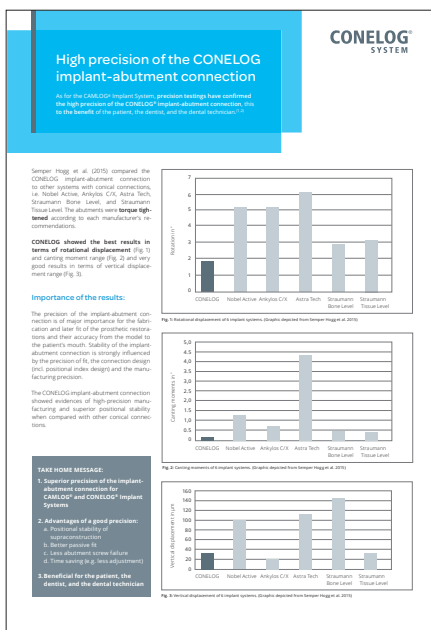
CONELOG
SYSTEM

High precision of the CONELOG implant-abutment connection

As for the CAMLOG® Implant System, precision testings have confirmed the high precision of the CONELOG® Implant-abutment connection, this to the benefit of the patient, the dentist, and the dental technician.$^{1,2}$

Semper Hogg et al. (2015) compared the CONELOG implant-abutment connection to other systems with conical connections, i.e. Nobel Active, Ankylos C/X, Astra Tech, Straumann Bone Level, and Straumann Tissue Level. The abutments were torque tightened according to each manufacturer's recommendations.

CONELOG showed the best results in terms of rotational displacement (Fig. 1) and canting moment range (Fig. 2) and very good results in terms of vertical displacement range (Fig. 3).

Importance of the results:

The precision of the implant-abutment connection is of major importance for the fabrication and later fit of the prosthetic restorations and their accuracy from the model to the patient's mouth. Stability of the implant-abutment connection is strongly influenced by the precision of fit, the connection design (incl. positional index design) and the manufacturing precision.

The CONELOG implant-abutment connection showed evidences of high-precision manufacturing and superior positional stability when compared with other conical connections.

TAKE HOME MESSAGE:

1. Superior precision of the implant-abutment connection for CAMLOG® and CONELOG® Implant Systems

2. Advantages of a good precision:
a. Positional stability of supraconstruction
b. Better passive fit
c. Less abutment screw failure
d. Time saving (e.g. less adjustment)

3. Beneficial for the patient, the dentist, and the dental technician

7
6
5
4
3
2
1
0
Rotation in °
CONELOG Nobel Active Ankylos C/X Astra Tech Straumann Bone Level Straumann Tissue Level

Fig. 1: Rotational displacement of 6 implant systems. (Graphic depicted from Semper Hogg et al. 2015)

5,0
4,5
4,0
3,5
3,0
2,5
2,0
1,5
1,0
0,5
0
Canting moments in °
CONELOG Nobel Active Ankylos C/X Astra Tech Straumann Bone Level Straumann Tissue Level

Fig. 2: Canting moments of 6 implant systems. (Graphic depicted from Semper Hogg et al. 2015)

160
140
120
100
80
60
40
20
0
Vertical displacement in µm
CONELOG Nobel Active Ankylos C/X Astra Tech Straumann Bone Level Straumann Tissue Level

Fig. 3: Vertical displacement of 6 implant systems. (Graphic depicted from Semper Hogg et al. 2015)